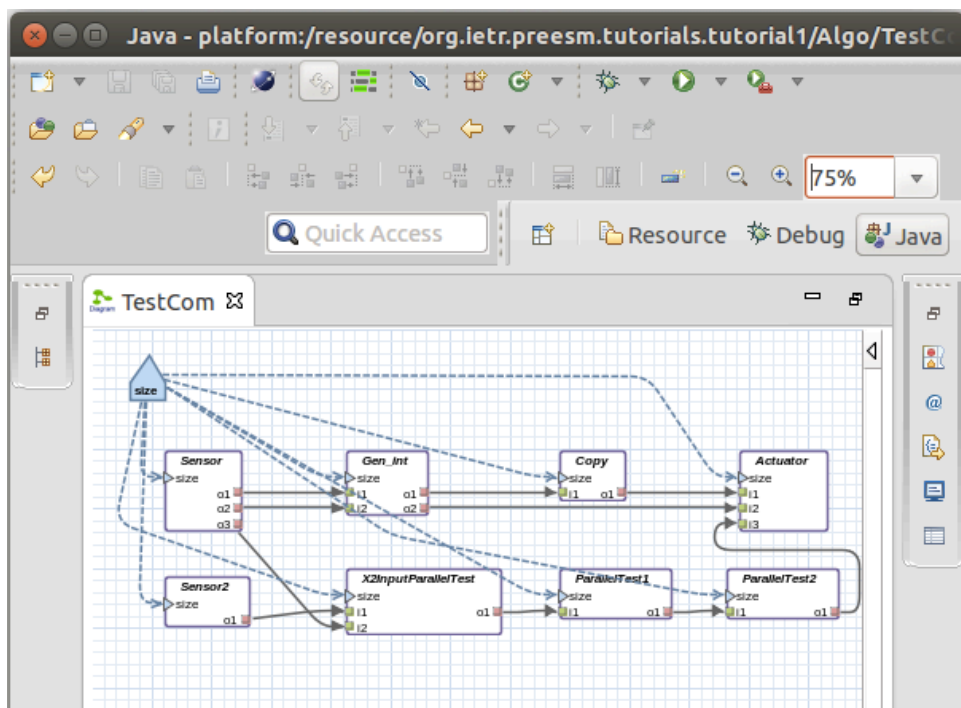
Java - platform:/resource/org.ietr.preesm.tutorials.tutorial1/Algo/TestC

75%

Quick Access

Resource Debug Java

TestCom

size

Sensor
size
o1
o2
o3

Gen_int
size
i1
i2
o1
o2

Copy
size
i1
o1

Actuator
size
i1
i2
i3

Sensor2
size
o1

X2InputParallelTest
size
i1
i2
o1

ParallelTest1
size
i1
o1

ParallelTest2
size
i1
o1